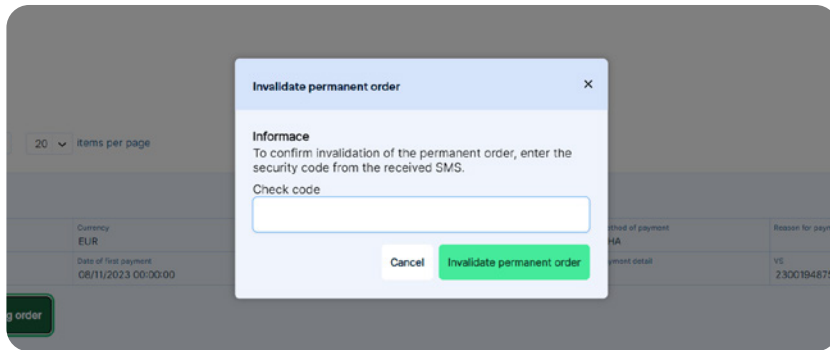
20 items per page

Currency
EUR

Date of first payment
08/11/2023 00:00:00

thod of payment
HA

yment detail

Reason for pa

VS
230019487

g order

Invalidate permanent order

×

Informace

To confirm invalidation of the permanent order, enter the security code from the received SMS.

Check code

Cancel

Invalidate permanent order